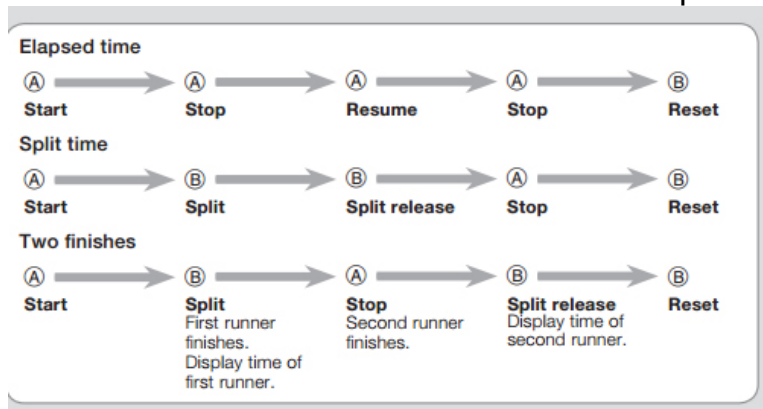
Elapsed time

Ⓐ Start → Ⓐ Stop → Ⓐ Resume → Ⓐ Stop → Ⓑ Reset

Split time

Ⓐ Start → Ⓑ Split → Ⓑ Split release → Ⓐ Stop → Ⓑ Reset

Two finishes

Ⓐ Start → Ⓑ Split First runner finishes. Display time of first runner. → Ⓐ Stop Second runner finishes. → Ⓑ Split release Display time of second runner. → Ⓑ Reset